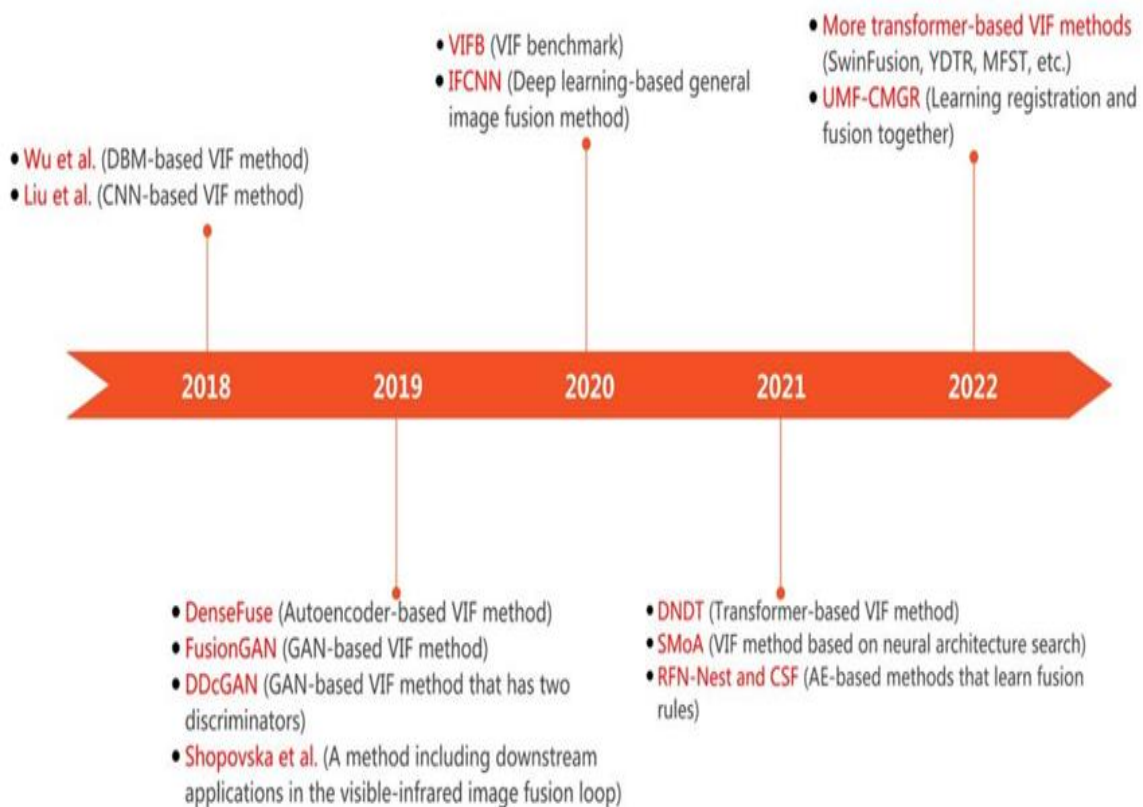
• VIFB (VIF benchmark)
• IFCNN (Deep learning-based general image fusion method)

• More transformer-based VIF methods (SwinFusion, YDTR, MFST, etc.)
• UMF-CMGR (Learning registration and fusion together)

• Wu et al. (DBM-based VIF method)
• Liu et al. (CNN-based VIF method)

2018 2019 2020 2021 2022

• DenseFuse (Autoencoder-based VIF method)
• FusionGAN (GAN-based VIF method)
• DDcGAN (GAN-based VIF method that has two discriminators)
• Shopovska et al. (A method including downstream applications in the visible-infrared image fusion loop)

• DNDT (Transformer-based VIF method)
• SMoA (VIF method based on neural architecture search)
• RFN-Nest and CSF (AE-based methods that learn fusion rules)